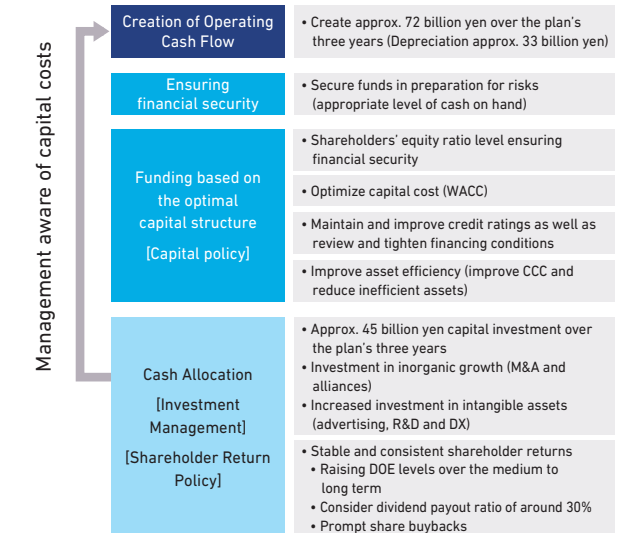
Management aware of capital costs

Creation of Operating Cash Flow

• Create approx. 72 billion yen over the plan's three years (Depreciation approx. 33 billion yen)

Ensuring financial security

• Secure funds in preparation for risks (appropriate level of cash on hand)

Funding based on the optimal capital structure

[Capital policy]

• Shareholders' equity ratio level ensuring financial security

• Optimize capital cost (WACC)

• Maintain and improve credit ratings as well as review and tighten financing conditions

• Improve asset efficiency (improve CCC and reduce inefficient assets)

Cash Allocation

[Investment Management]

[Shareholder Return Policy]

• Approx. 45 billion yen capital investment over the plan's three years
• Investment in inorganic growth (M&A and alliances)
• Increased investment in intangible assets (advertising, R&D and DX)

• Stable and consistent shareholder returns
• Raising DOE levels over the medium to long term
• Consider dividend payout ratio of around 30%
• Prompt share buybacks